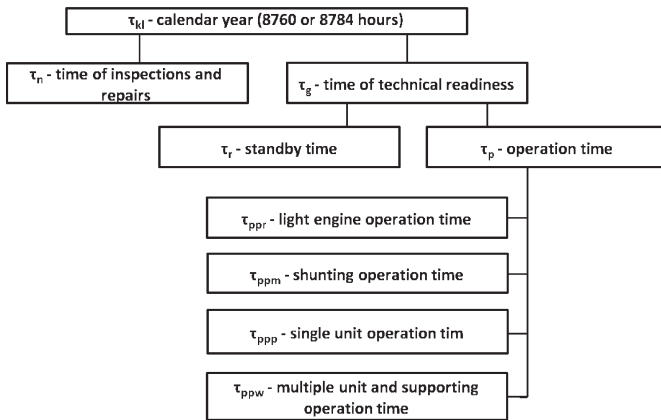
$\tau_{kl}$ - calendar year (8760 or 8784 hours)

$\tau_{n}$ - time of inspections and repairs

$\tau_{g}$ - time of technical readiness

$\tau_{r}$ - standby time

$\tau_{p}$ - operation time

$\tau_{ppr}$ - light engine operation time

$\tau_{ppm}$ - shunting operation time

$\tau_{ppp}$ - single unit operation tim

$\tau_{ppw}$ - multiple unit and supporting operation time